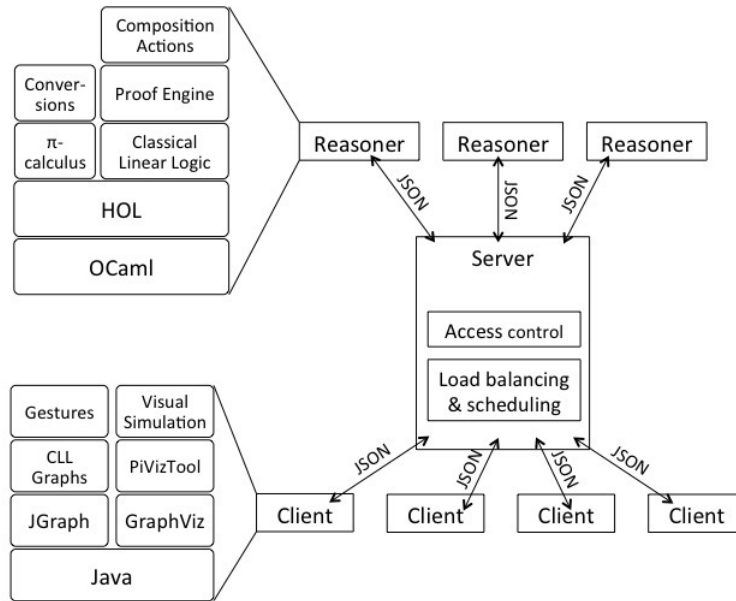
Composition Actions

Conversions

Proof Engine

π-calculus

Classical Linear Logic

HOL

OCaml

Reasoner

Reasoner

Reasoner

JSON

JSON

JSON

Server

Access control

Load balancing & scheduling

Gestures

Visual Simulation

CLL Graphs

PiVizTool

JGraph

GraphViz

Java

JSON

JSON

JSON

JSON

Client

Client

Client

Client